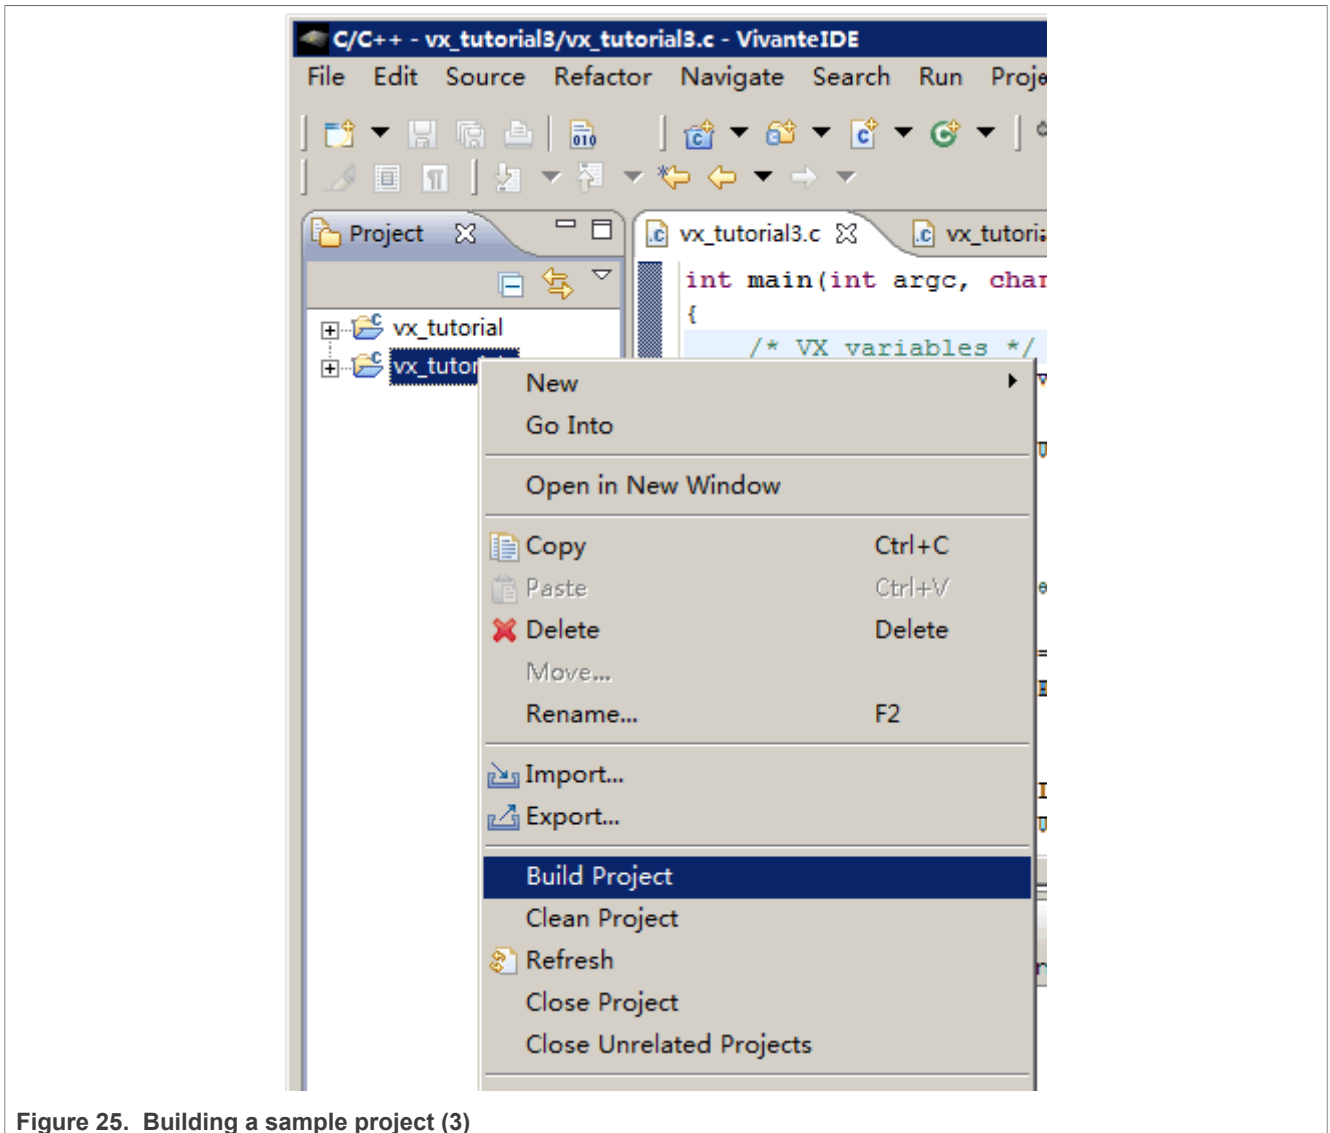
C/C++ - vx_tutorial3/vx_tutorial3.c - VivanteIDE

File Edit Source Refactor Navigate Search Run Proje

Project

vx_tutorial3.c vx_tutori

int main(int argc, char
{
/* VX variables */

vx_tutorial
vx_tutor

New
Go Into

Open in New Window

Copy Ctrl+C
Paste Ctrl+V
Delete Delete
Move...
Rename... F2

Import...
Export...

Build Project
Clean Project
Refresh
Close Project
Close Unrelated Projects

Figure 25. Building a sample project (3)